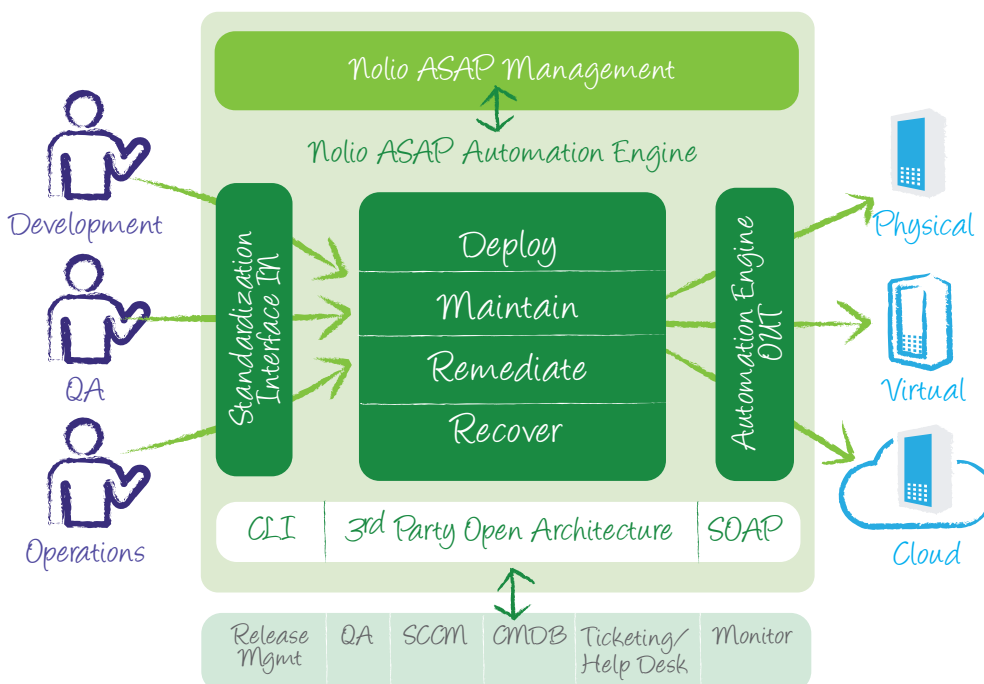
Nolio ASAP Management

Nolio ASAP Automation Engine

Development

QA

Operations

Standardization Interface IN

Deploy

Maintain

Remediate

Recover

Automation Engine OUT

Physical

Virtual

Cloud

| CLI | 3$^{rd}$ Party Open Architecture | SOAP |
|---|---|---|

| Release Mgmt | QA | SCCM | CMDB | Ticketing/ Help Desk | Monitor |
|---|---|---|---|---|---|